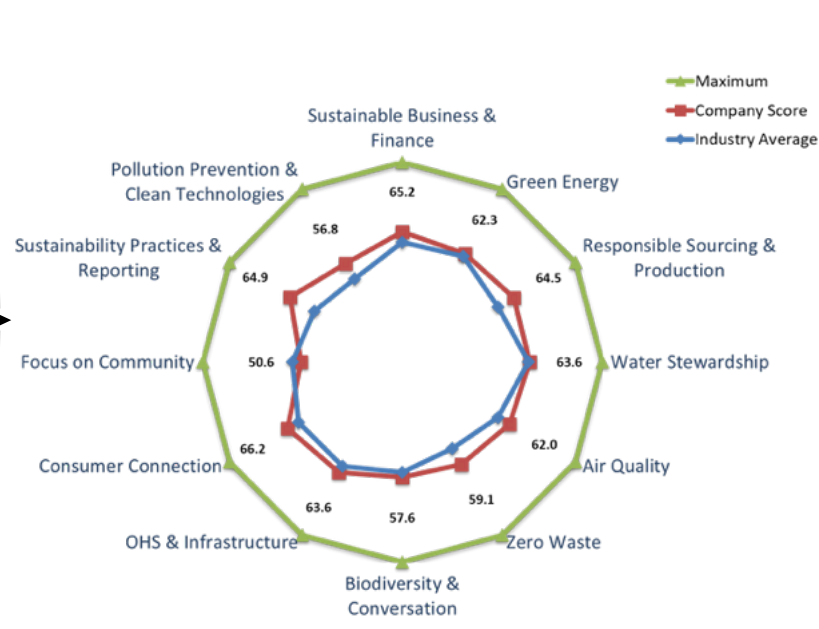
Maximum
Company Score
Industry Average

Sustainable Business & Finance
65.2
Green Energy
62.3
Responsible Sourcing & Production
64.5
Water Stewardship
63.6
Air Quality
62.0
Zero Waste
59.1
Biodiversity & Conversation
57.6
OHS & Infrastructure
63.6
Consumer Connection
66.2
Focus on Community
50.6
Sustainability Practices & Reporting
64.9
Pollution Prevention & Clean Technologies
56.8